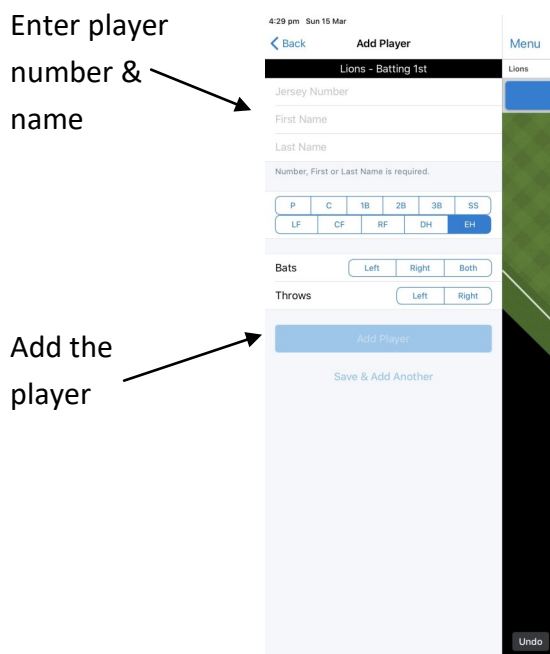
Enter player number & name

Add the player

4:29 pm Sun 15 Mar

Back

Add Player

Menu

Lions - Batting 1st

Lions

Jersey Number

First Name

Last Name

Number, First or Last Name is required.

| P | C | 1B | 2B | 3B | SS |
|---|---|---|---|---|---|
| LF | CF | RF | DH | EH | |

Bats Left Right Both

Throws Left Right

Add Player

Save & Add Another

Undo